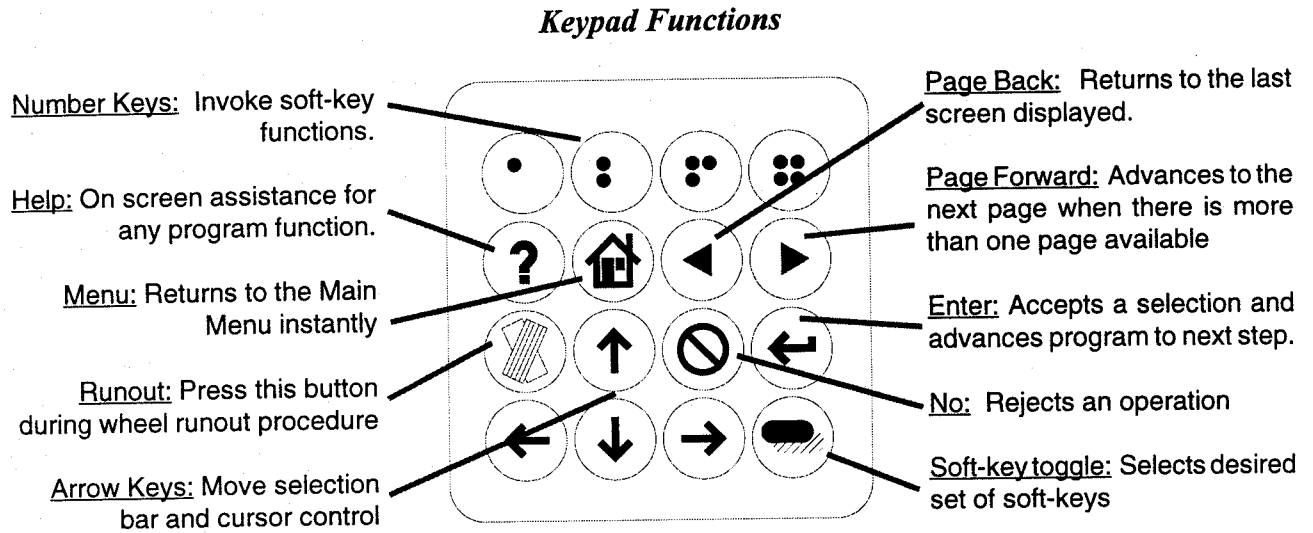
Keypad Functions

Number Keys: Invoke soft-key functions.

Help: On screen assistance for any program function.

Menu: Returns to the Main Menu instantly

Runout: Press this button during wheel runout procedure

Arrow Keys: Move selection bar and cursor control

?

Page Back: Returns to the last screen displayed.

Page Forward: Advances to the next page when there is more than one page available

Enter: Accepts a selection and advances program to next step.

No: Rejects an operation

Soft-key toggle: Selects desired set of soft-keys